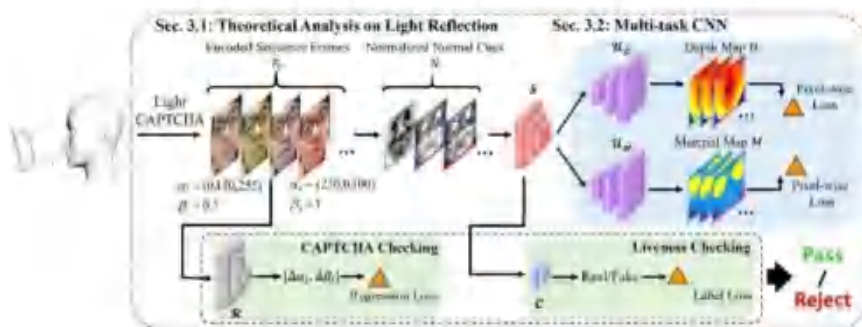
Sec. 3.1: Theoretical Analysis on Light Reflection

Sec. 3.2: Multi-task CNN

Encoded Sequence Frames $X_r$

Normalized Normal Cues $N_r$

Light CAPTCHA

$\alpha_1 = (84, 0, 255)$
$\beta_1 = 0.5$

$\alpha_r = (235, 0, 100)$
$\beta_r = 1$

$S$

$\mathbb{U}_d$

Depth Map $D_r$

Pixel-wise Loss

$\mathbb{U}_M$

Material Map $M$

Pixel-wise Loss

CAPTCHA Checking

$\mathbb{R}$

$\{\Delta\alpha_r, \Delta\beta_r\}$

Regression Loss

Liveness Checking

$\mathbb{C}$

Real/Fake

Label Loss

Pass / Reject